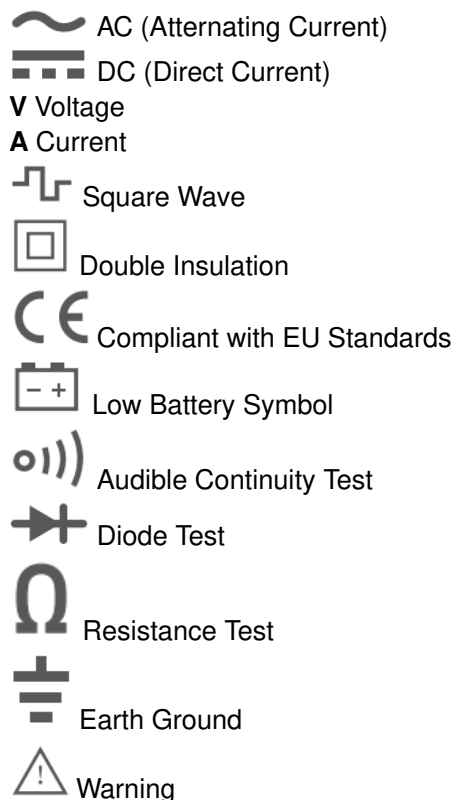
AC (Alternating Current)

DC (Direct Current)

**V** Voltage

**A** Current

Square Wave

Double Insulation

CE Compliant with EU Standards

$-$ $+$ Low Battery Symbol

Audible Continuity Test

Diode Test

$\Omega$ Resistance Test

Earth Ground

! Warning